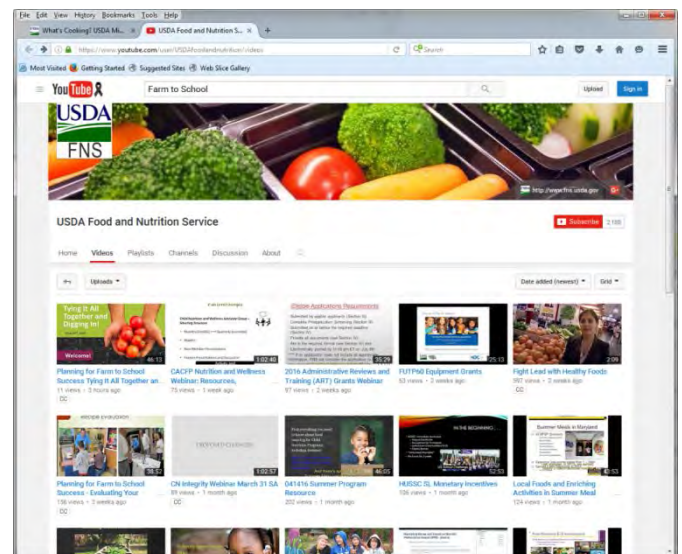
File Edit View History Bookmarks Tools Help

What's Cooking? USDA Mi... × USDA Food and Nutrition S... × +

https://www.youtube.com/user/USDAfoodandnutrition/videos

Search

Most Visited Getting Started Suggested Sites Web Slice Gallery

YouTube Farm to School

Upload Sign in

USDA FNS

http://www.fns.usda.gov

USDA Food and Nutrition Service

Subscribe 2,188

Home Videos Playlists Channels Discussion About

Uploads ▾

Date added (newest) ▾ Grid ▾

Tying It All Together and Digging In! Welcome! 46:13
Planning for Farm to School Success Tying It All Together an...
11 views • 3 weeks ago
CC

1:02:40
CACFP Nutrition and Wellness Webinar: Resources,
75 views • 1 week ago

Online Applications Requirements 35:29
2016 Administrative Reviews and Training (ART) Grants Webinar
97 views • 2 weeks ago

25:13
FUTP60 Equipment Grants
53 views • 2 weeks ago

2:09
Fight Lead with Healthy Foods
997 views • 2 weeks ago
CC

38:57
Planning for Farm to School Success - Evaluating Your
136 views • 3 weeks ago
CC

1:02:57
CN Integrity Webinar March 31 SA
89 views • 1 month ago
CC

46:05
041416 Summer Program Resource
202 views • 1 month ago

IN THE BEGINNING... 52:53
HUSSC SL Monetary Incentives
106 views • 1 month ago

Summer Meals in Maryland 40:53
Local Foods and Enriching Activities in Summer Meal
124 views • 1 month ago